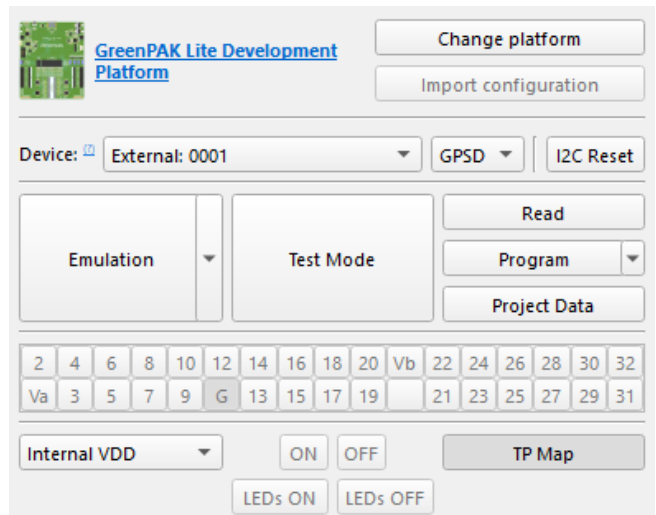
GreenPAK Lite Development Platform

Change platform

Import configuration

Device: External: 0001

GPSD

I2C Reset

Emulation

Test Mode

Read

Program

Project Data

| 2 | 4 | 6 | 8 | 10 | 12 | 14 | 16 | 18 | 20 | Vb | 22 | 24 | 26 | 28 | 30 | 32 |
|---|---|---|---|---|---|---|---|---|---|---|---|---|---|---|---|---|
| Va | 3 | 5 | 7 | 9 | G | 13 | 15 | 17 | 19 |  | 21 | 23 | 25 | 27 | 29 | 31 |

Internal VDD

ON

OFF

TP Map

LEDs ON

LEDs OFF